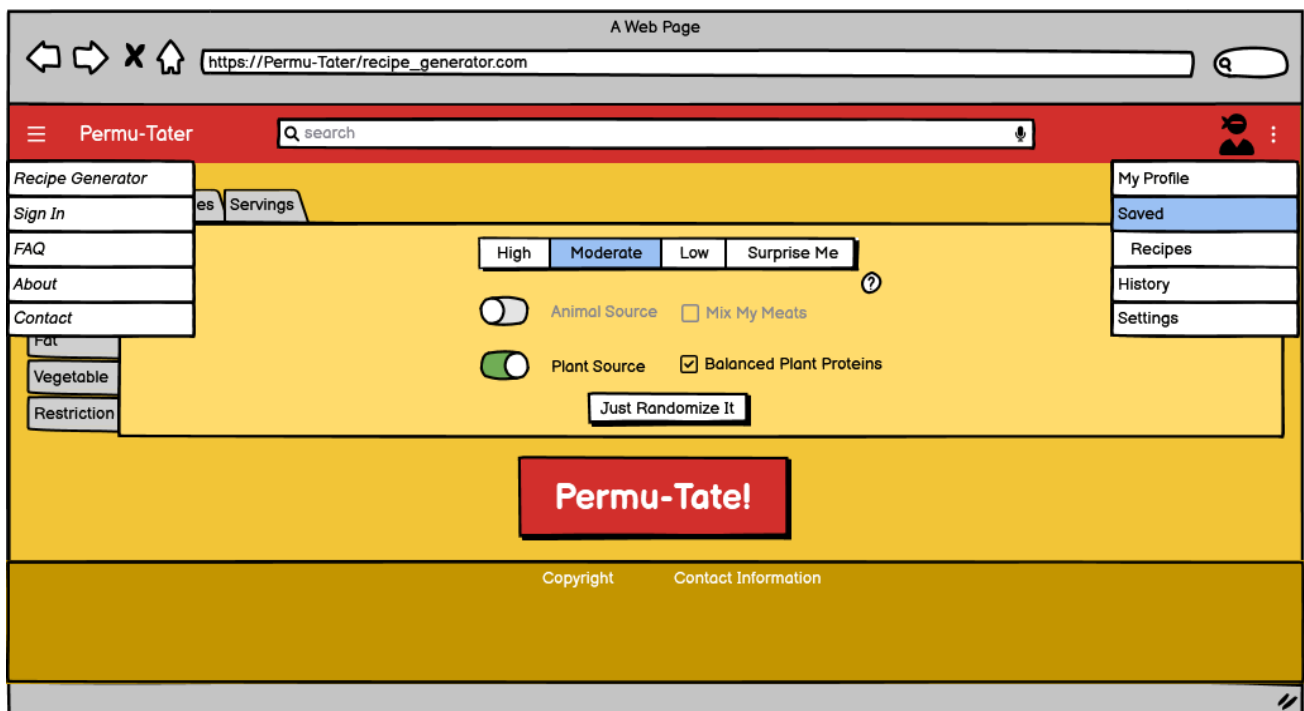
A Web Page

https://Permu-Tater/recipe_generator.com

Permu-Tater

search

Recipe Generator
Sign In
FAQ
About
Contact

My Profile
Saved
Recipes
History
Settings

es Servings

High | Moderate | Low | Surprise Me

Animal Source
Mix My Meats

Fat
Vegetable
Restriction

Plant Source
Balanced Plant Proteins

Just Randomize It

Permu-Tate!

Copyright Contact Information